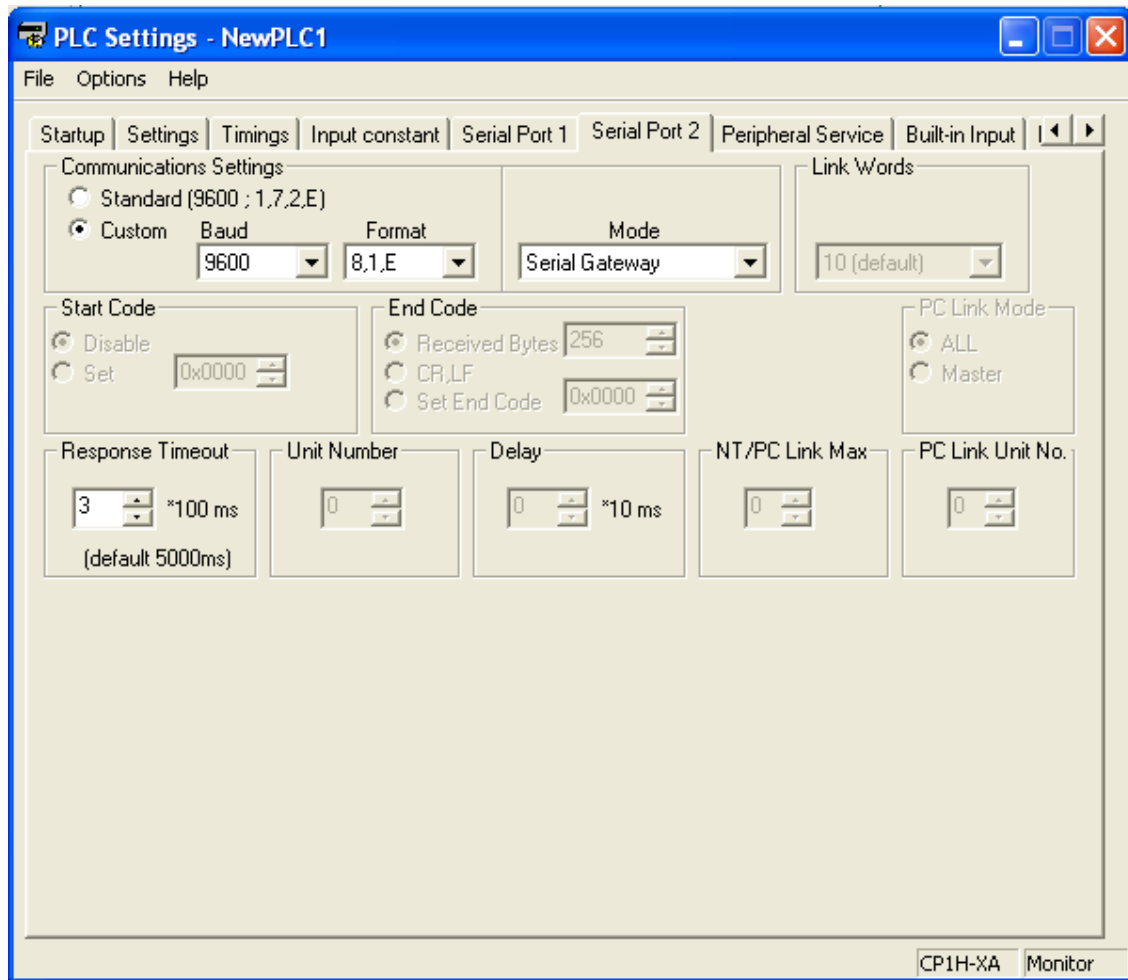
PLC Settings - NewPLC1

File Options Help

Startup | Settings | Timings | Input constant | Serial Port 1 | Serial Port 2 | Peripheral Service | Built-in Input

Communications Settings
Standard (9600 ; 1,7,2,E)
Custom Baud Format
9600 8,1,E

Mode
Serial Gateway

Link Words
10 (default)

Start Code
Disable
Set 0x0000

End Code
Received Bytes 256
CR,LF
Set End Code 0x0000

PC Link Mode
ALL
Master

Response Timeout
3 *100 ms
(default 5000ms)

Unit Number
0

Delay
0 *10 ms

NT/PC Link Max
0

PC Link Unit No.
0

CP1H-XA Monitor